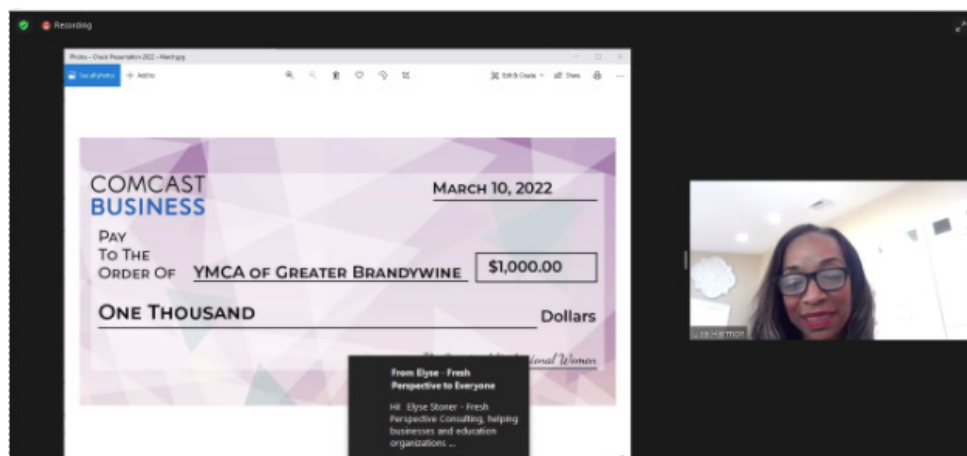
Recording

Photos - Check Presentation 2022 - March.jpg

See all photos + Add to

Edit & Create Share

COMCAST BUSINESS

March 10, 2022

Pay To The Order Of YMCA of Greater Brandywine $1,000.00

One Thousand Dollars

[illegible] onal Women

From Elyse - Fresh Perspective to Everyone

Hi Elyse Stoner - Fresh Perspective Consulting, helping businesses and education organizations ...

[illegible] Harmon